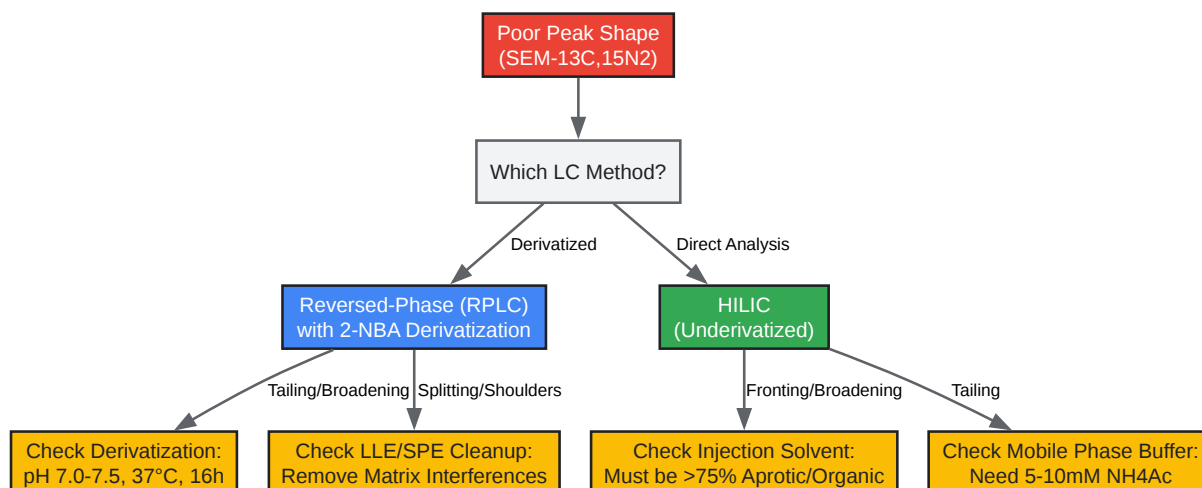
Poor Peak Shape
(SEM-13C,15N2)

Which LC Method?

Derivatized

Direct Analysis

Reversed-Phase (RPLC)
with 2-NBA Derivatization

HILIC
(Underivatized)

Tailing/Broadening

Splitting/Shoulders

Fronting/Broadening

Tailing

Check Derivatization:
pH 7.0-7.5, 37°C, 16h

Check LLE/SPE Cleanup:
Remove Matrix Interferences

Check Injection Solvent:
Must be >75% Aprotic/Organic

Check Mobile Phase Buffer:
Need 5-10mM NH4Ac